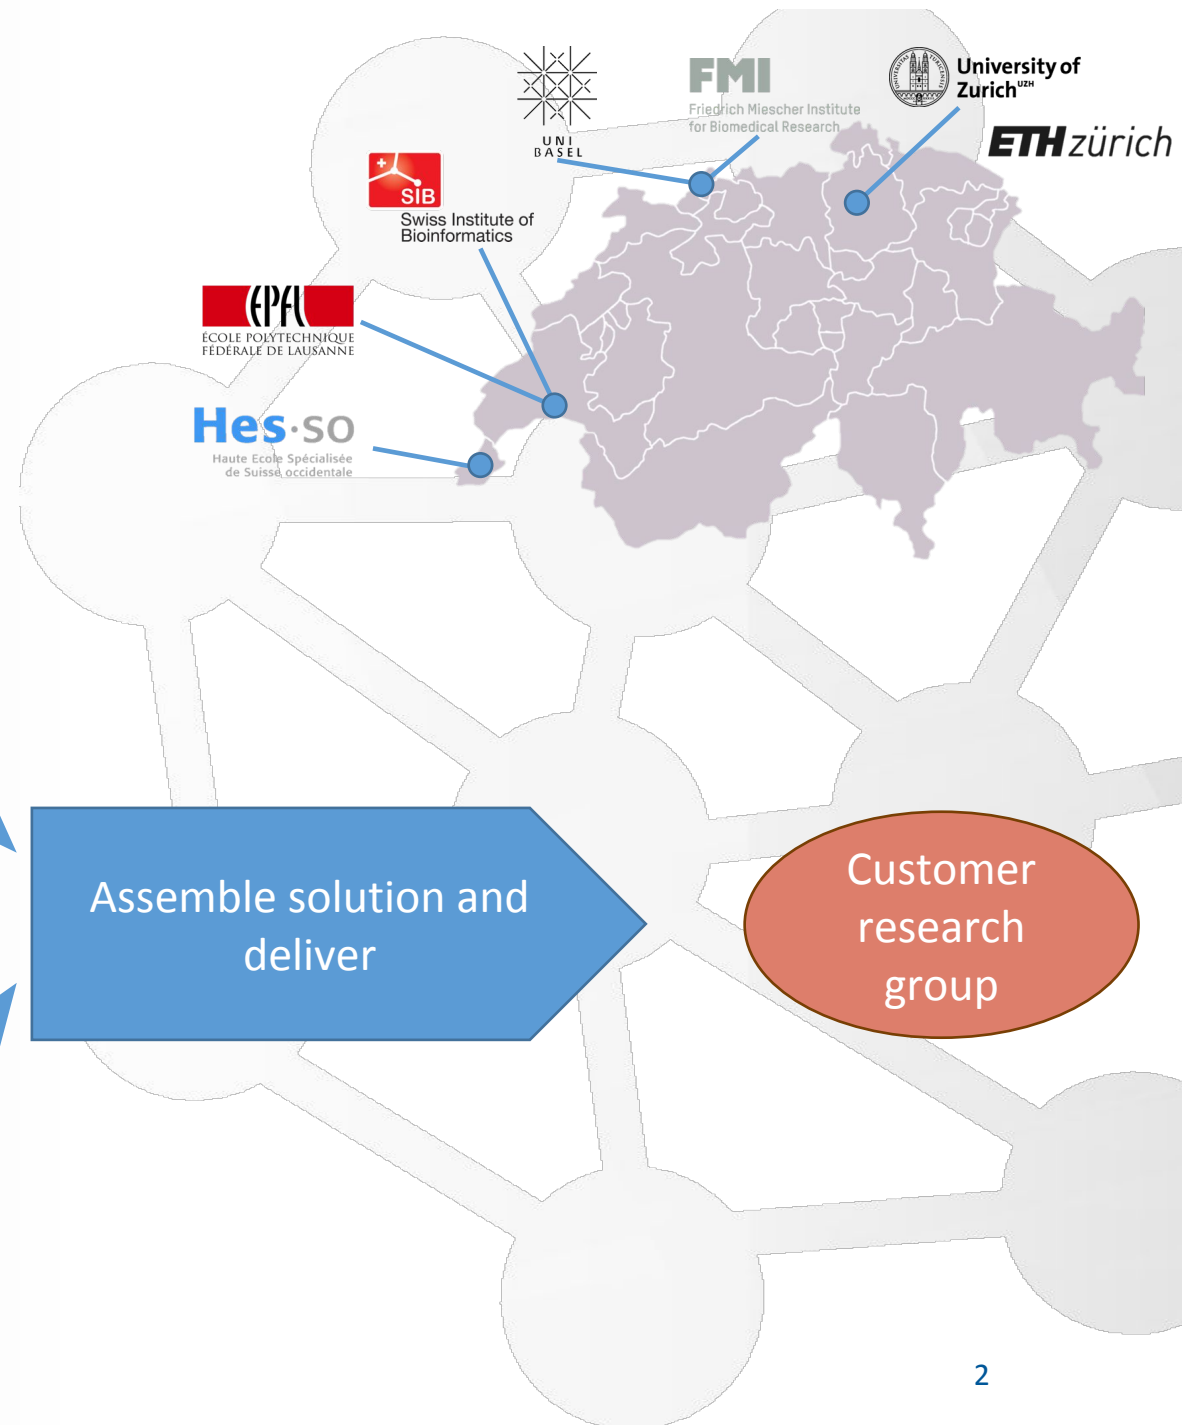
UNI
BASEL

FMI
Friedrich Miescher Institute
for Biomedical Research

University of
Zurich$^{UZH}$

ETHzürich

SIB
Swiss Institute of
Bioinformatics

EPFL
ÉCOLE POLYTECHNIQUE
FÉDÉRALE DE LAUSANNE

Hes·so
Haute Ecole Spécialisée
de Suisse occidentale

Assemble solution and deliver

Customer research group

2